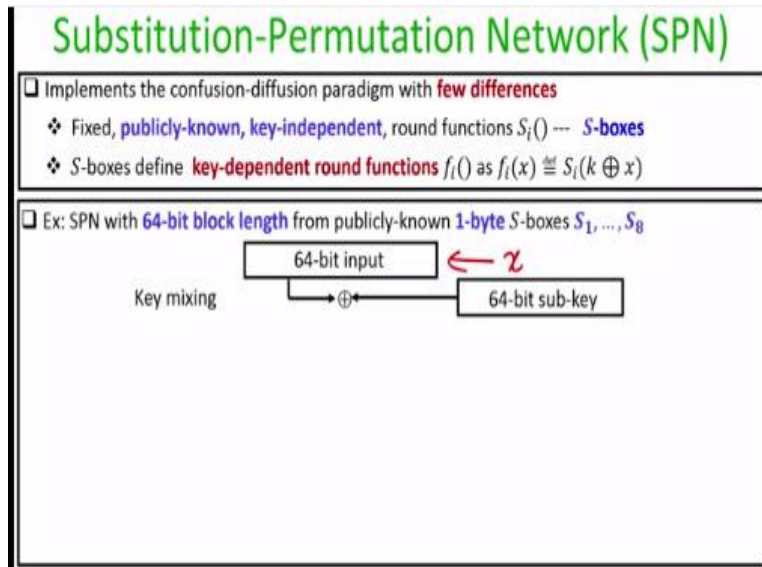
Substitution-Permutation Network (SPN)

Implements the confusion-diffusion paradigm with few differences

Fixed, publicly-known, key-independent, round functions $S_i()$ --- S-boxes

S-boxes define key-dependent round functions $f_i()$ as $f_i(x) \stackrel{\text{def}}{=} S_i(k \oplus x)$

Ex: SPN with 64-bit block length from publicly-known 1-byte S-boxes $S_1, \ldots, S_8$

64-bit input $\leftarrow x$

Key mixing $\oplus$

64-bit sub-key